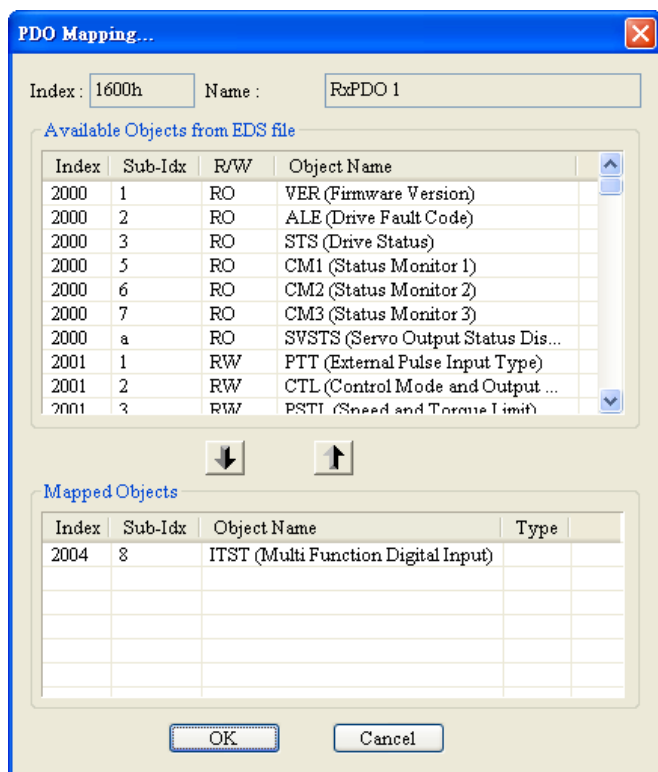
PDO Mapping...

Index : 1600h Name : RxPDO 1

Available Objects from EDS file

| Index | Sub-Idx | R/W | Object Name |
|---|---|---|---|
| 2000 | 1 | RO | VER (Firmware Version) |
| 2000 | 2 | RO | ALE (Drive Fault Code) |
| 2000 | 3 | RO | STS (Drive Status) |
| 2000 | 5 | RO | CM1 (Status Monitor 1) |
| 2000 | 6 | RO | CM2 (Status Monitor 2) |
| 2000 | 7 | RO | CM3 (Status Monitor 3) |
| 2000 | a | RO | SVSTS (Servo Output Status Dis... |
| 2001 | 1 | RW | PTT (External Pulse Input Type) |
| 2001 | 2 | RW | CTL (Control Mode and Output ... |
| 2001 | 3 | RW | PSTL (Speed and Torque Limit) |

Mapped Objects

| Index | Sub-Idx | Object Name | Type |
|---|---|---|---|
| 2004 | 8 | ITST (Multi Function Digital Input) | |

OK Cancel